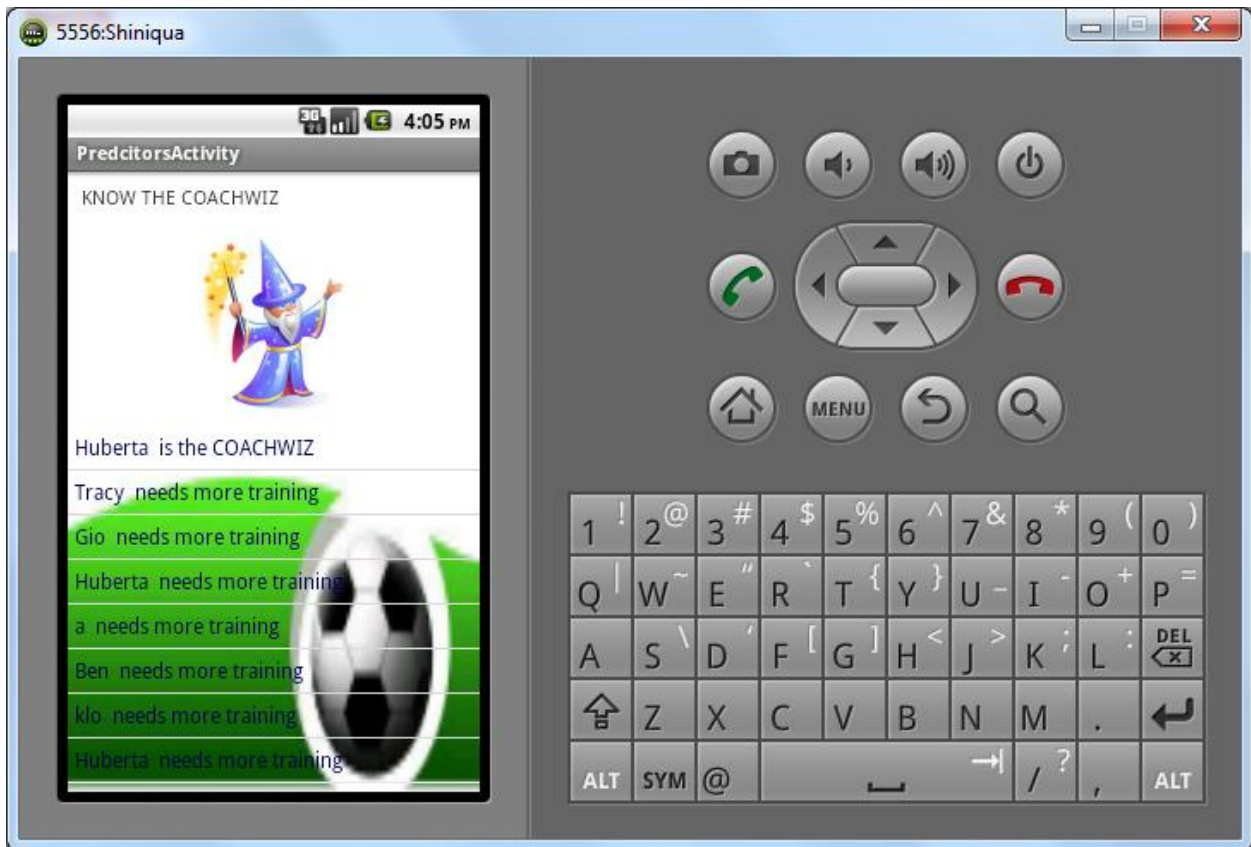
5556:Shiniqua

3G 4:05 PM

PredcitorsActivity

KNOW THE COACHWIZ

Huberta is the COACHWIZ

Tracy needs more training

Gio needs more training

Huberta needs more training

a needs more training

Ben needs more training

klo needs more training

Huberta needs more training

MENU

| 1 ! | 2 @ | 3 # | 4 $ | 5 % | 6 ^ | 7 & | 8 * | 9 ( | 0 ) |
|---|---|---|---|---|---|---|---|---|---|
| Q \| | W ~ | E " | R ` | T { | Y } | U - | I - | O + | P = |
| A | S \ | D ' | F [ | G ] | H < | J > | K ; | L : | DEL |
| ⇧ | Z | X | C | V | B | N | M | . | ↵ |
| ALT | SYM | @ | | | | | / ? | , | ALT |